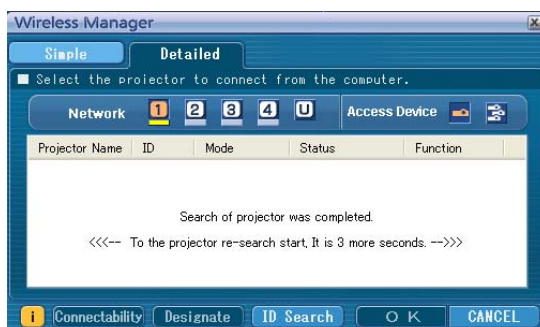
Wireless Manager

Simple
Detailed

Select the projector to connect from the computer.

Network 1 2 3 4 U
Access Device

| Projector Name | ID | Mode | Status | Function |
|---|---|---|---|---|

Search of projector was completed.

<<<-- To the projector re-search start, It is 3 more seconds. -->>>

i Connectability Designate ID Search O K CANCEL